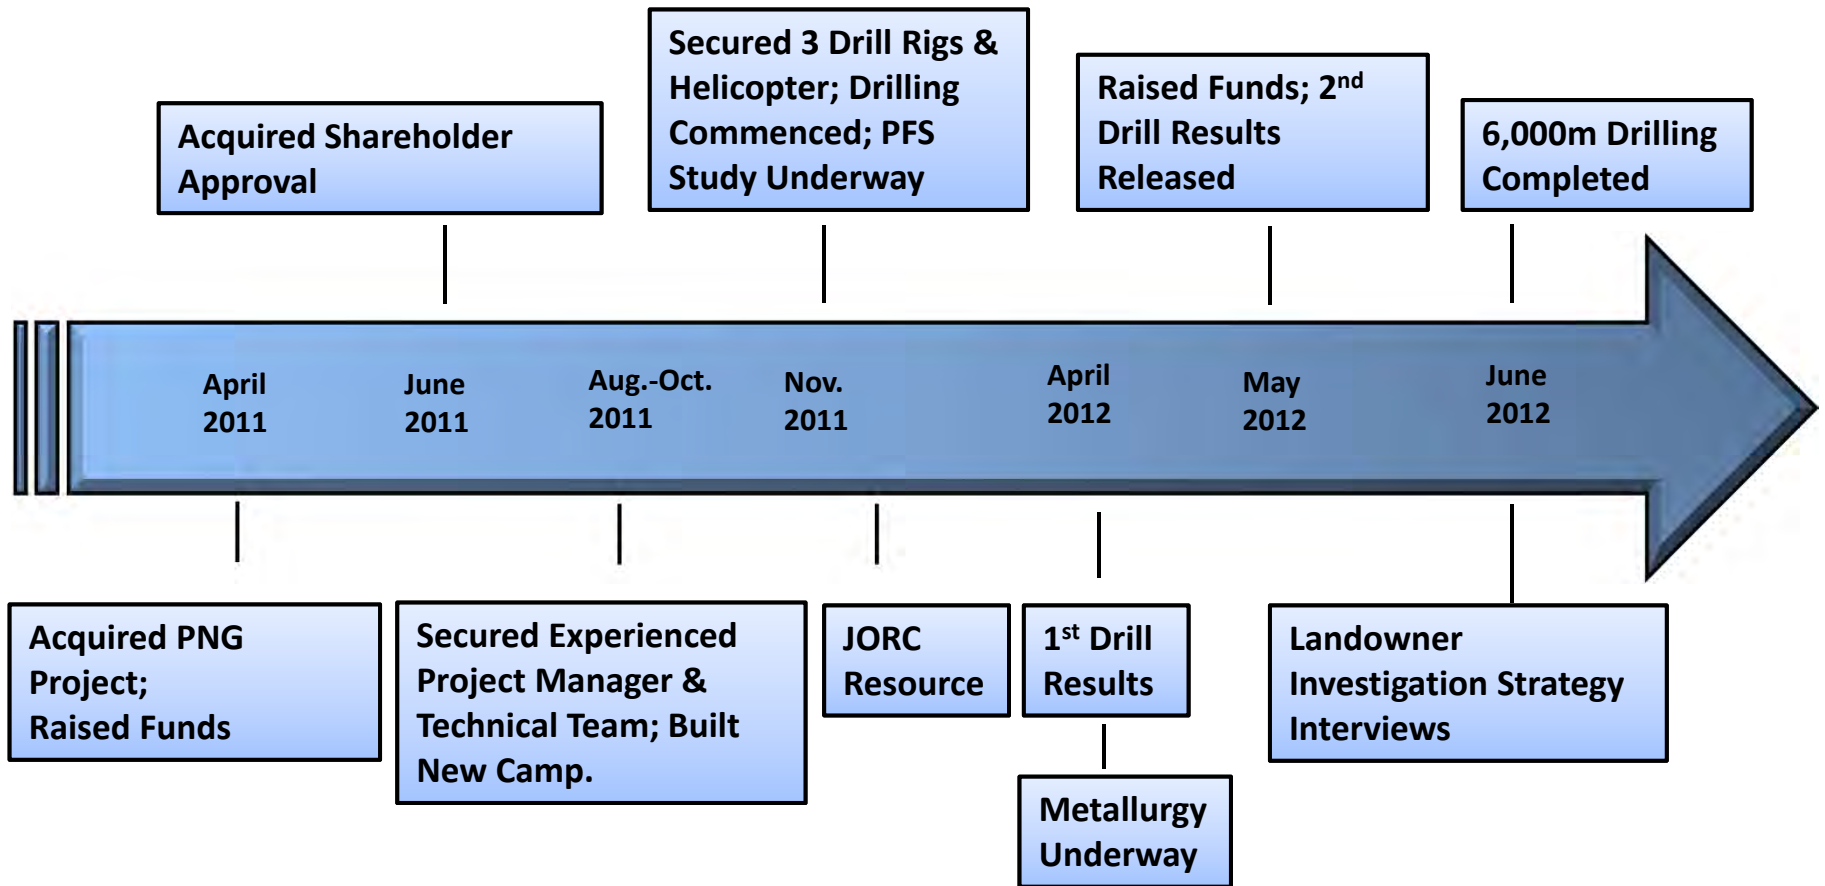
Acquired Shareholder Approval

Secured 3 Drill Rigs & Helicopter; Drilling Commenced; PFS Study Underway

Raised Funds; 2$^{nd}$ Drill Results Released

6,000m Drilling Completed

April 2011

June 2011

Aug.-Oct. 2011

Nov. 2011

April 2012

May 2012

June 2012

Acquired PNG Project; Raised Funds

Secured Experienced Project Manager & Technical Team; Built New Camp.

JORC Resource

1$^{st}$ Drill Results

Metallurgy Underway

Landowner Investigation Strategy Interviews